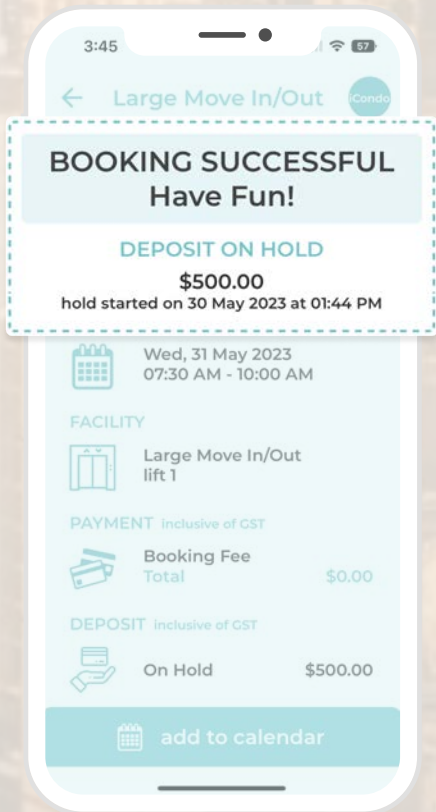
3:45 57

Large Move In/Out iCondo

BOOKING SUCCESSFUL
Have Fun!

DEPOSIT ON HOLD
$500.00
hold started on 30 May 2023 at 01:44 PM

Wed, 31 May 2023
07:30 AM - 10:00 AM

FACILITY
Large Move In/Out
lift 1

PAYMENT inclusive of GST
Booking Fee
Total $0.00

DEPOSIT inclusive of GST
On Hold $500.00

add to calendar